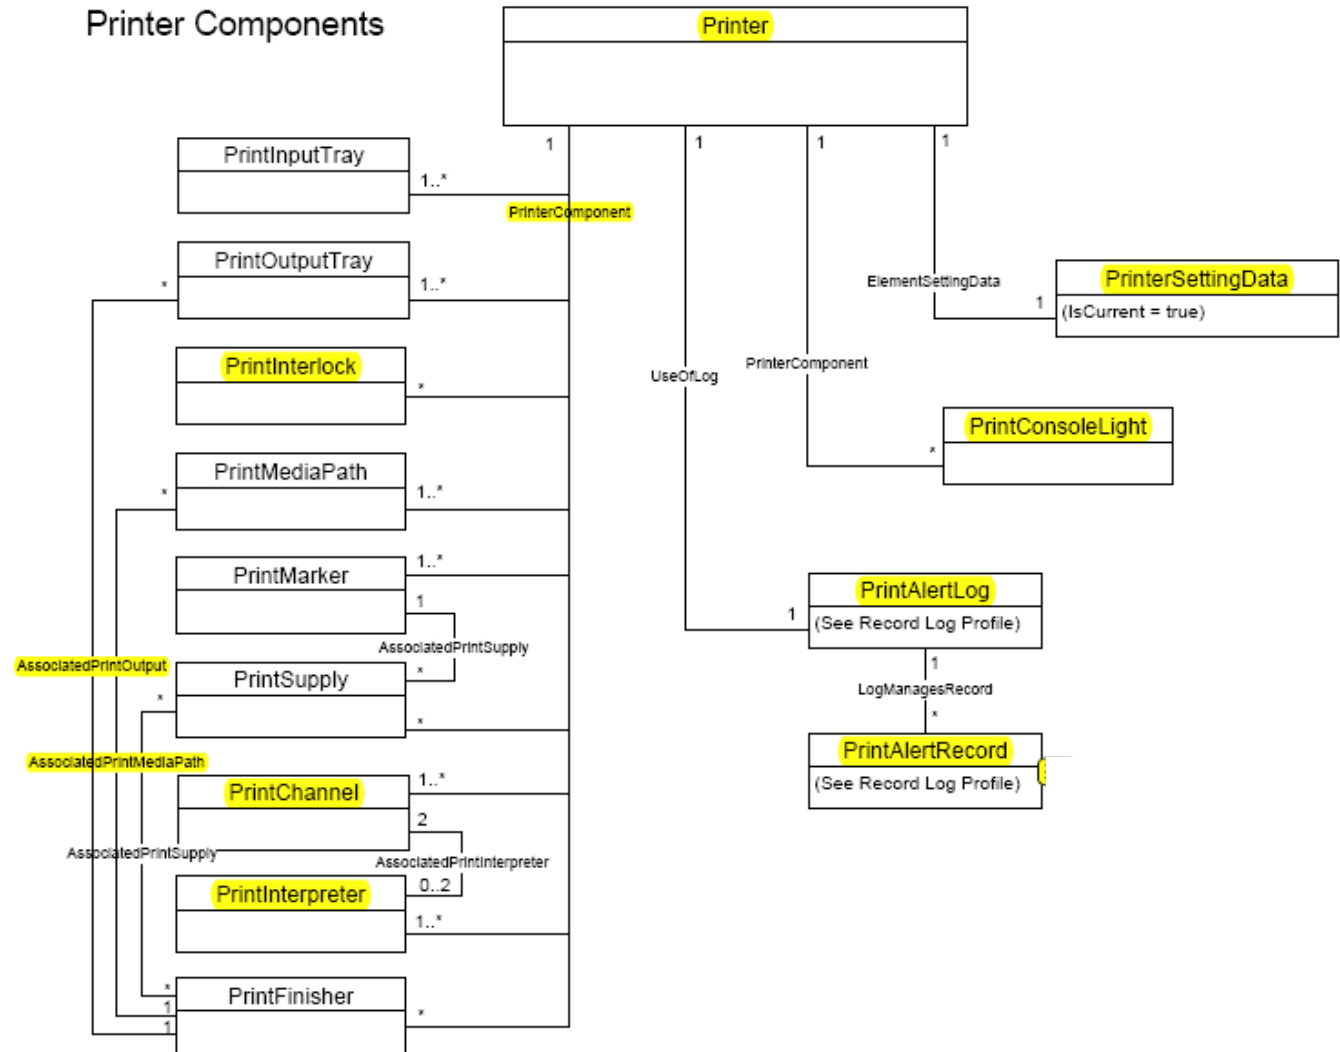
Printer Components

Printer

1
1
1
1

PrintInputTray
1..*
PrinterComponent

PrintOutputTray
*
1..*

ElementSettingData
PrinterSettingData
1
(IsCurrent = true)

PrintInterlock
*

UseOfLog
PrinterComponent

PrintConsoleLight
*

PrintMediaPath
*
1..*

PrintMarker
1..*
1
AssociatedPrintSupply

PrintAlertLog
1
(See Record Log Profile)
1
LogManagesRecord
*

AssociatedPrintOutput
PrintSupply
*
*
*

PrintAlertRecord
(See Record Log Profile)

AssociatedPrintMediaPath
PrintChannel
1..*
2
AssociatedPrintSupply
AssociatedPrintInterpreter
PrintInterpreter
0..2
1..*

PrintFinisher
*
1
1
*